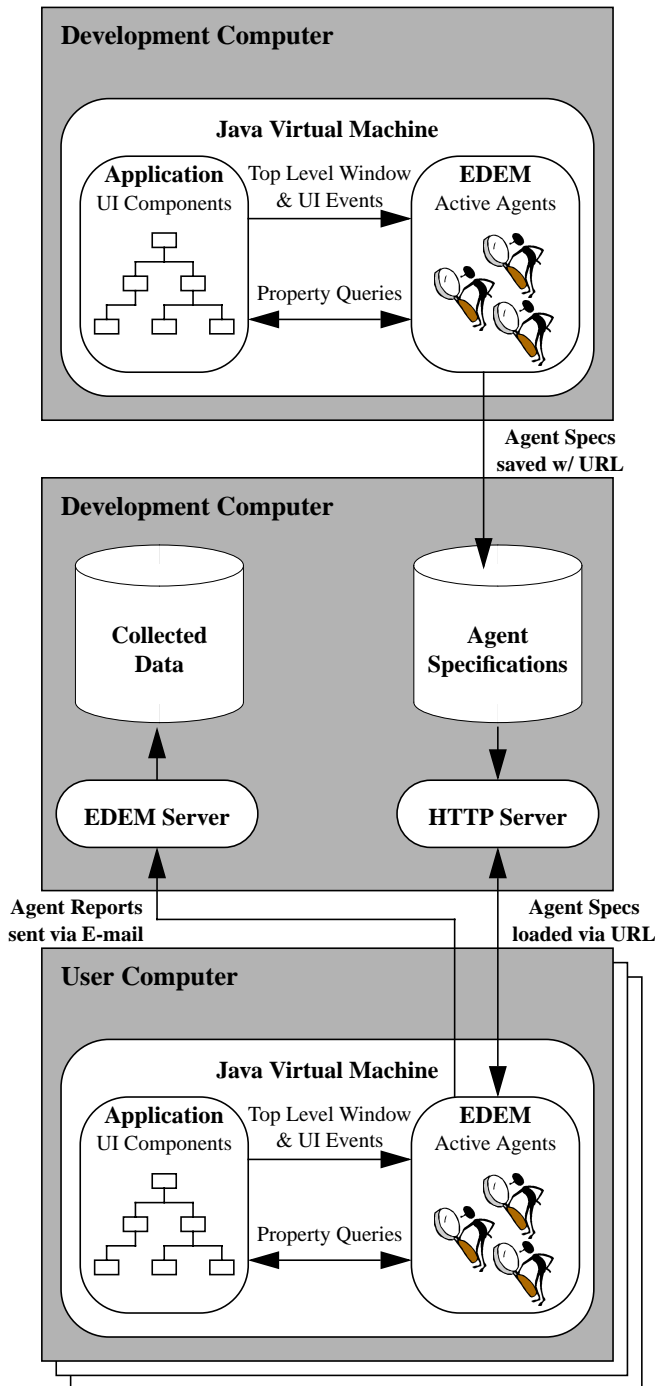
Development Computer

Java Virtual Machine

Application
UI Components

Top Level Window
& UI Events

EDEM
Active Agents

Property Queries

Agent Specs
saved w/ URL

Development Computer

Collected
Data

Agent
Specifications

EDEM Server

HTTP Server

Agent Reports
sent via E-mail

Agent Specs
loaded via URL

User Computer

Java Virtual Machine

Application
UI Components

Top Level Window
& UI Events

EDEM
Active Agents

Property Queries